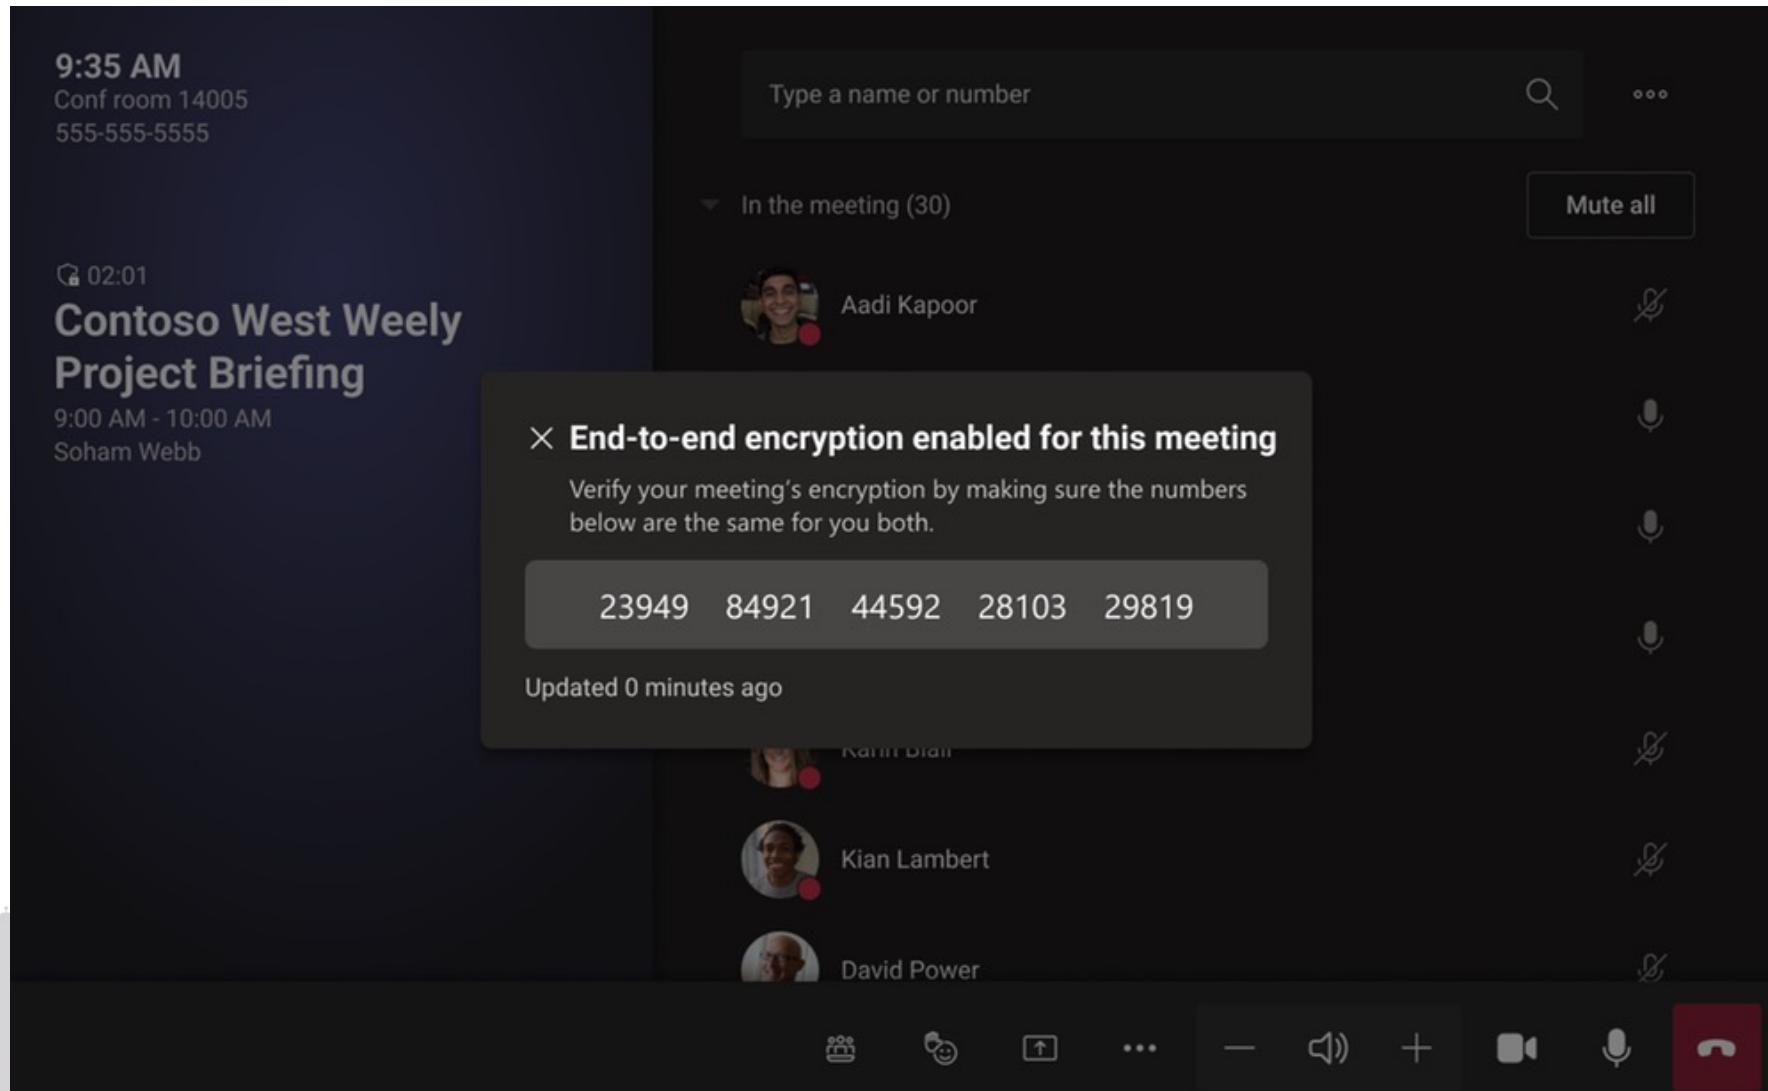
9:35 AM
Conf room 14005
555-555-5555

02:01
Contoso West Weely Project Briefing
9:00 AM - 10:00 AM
Soham Webb

Type a name or number

In the meeting (30)

Mute all

Aadi Kapoor

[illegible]

Kian Lambert

David Power

End-to-end encryption enabled for this meeting

Verify your meeting's encryption by making sure the numbers below are the same for you both.

23949 84921 44592 28103 29819

Updated 0 minutes ago